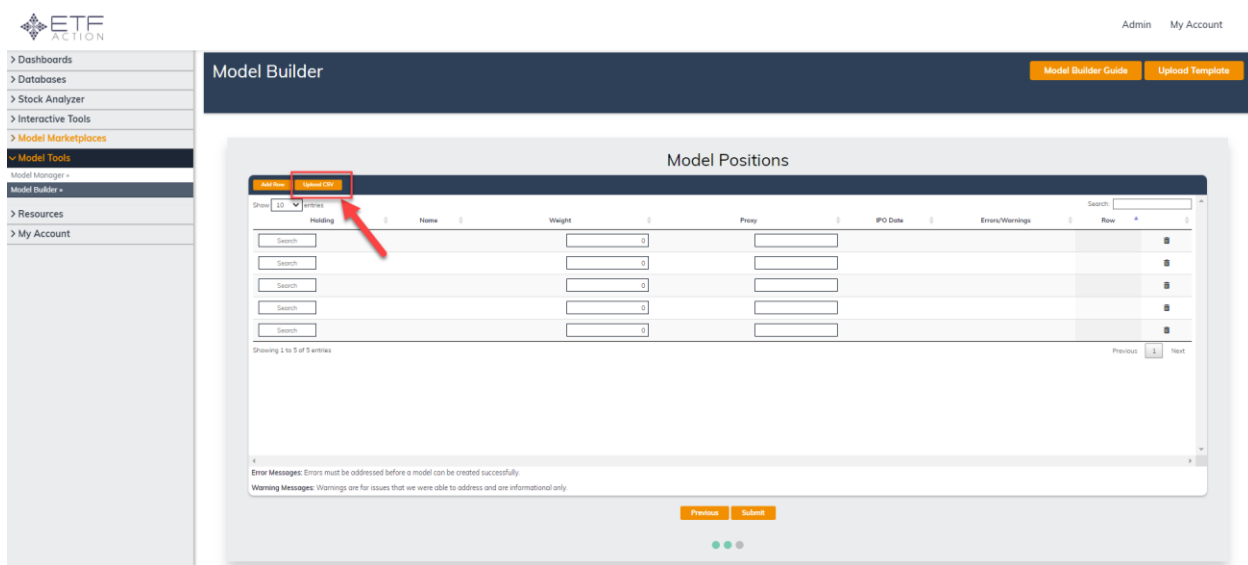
ETF ACTION

Admin My Account

> Dashboards
> Databases
> Stock Analyzer
> Interactive Tools
> Model Marketplaces
Model Tools
Model Manager »
Model Builder »
> Resources
> My Account

Model Builder

Model Builder Guide Upload Template

Model Positions

Add Row Upload CSV

Show 10 entries

Search:

| Holding | Name | Weight | Proxy | IPO Date | Errors/Warnings | Row | |
|---|---|---|---|---|---|---|---|
| Search | | 0 | | | | | |
| Search | | 0 | | | | | |
| Search | | 0 | | | | | |
| Search | | 0 | | | | | |
| Search | | 0 | | | | | |

Showing 1 to 5 of 5 entries

Previous 1 Next

Error Messages: Errors must be addressed before a model can be created successfully.

Warning Messages: Warnings are for issues that we were able to address and are informational only.

Previous Submit